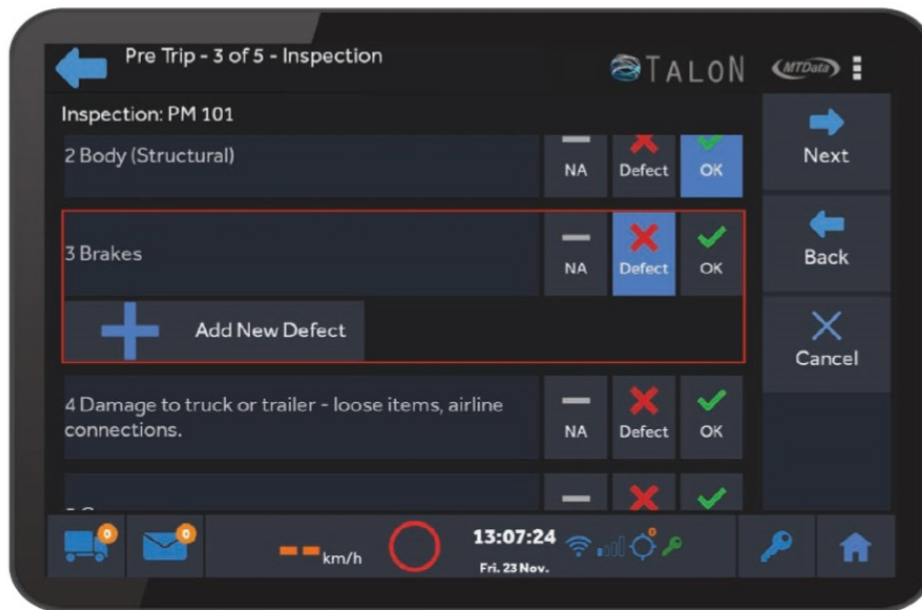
Pre Trip - 3 of 5 - Inspection

TALON MTData

Inspection: PM 101

2 Body (Structural)

NA Defect OK

Next

3 Brakes

NA Defect OK

Back

Add New Defect

Cancel

4 Damage to truck or trailer - loose items, airline connections.

NA Defect OK

0 0

-- km/h

13:07:24
Fri. 23 Nov.